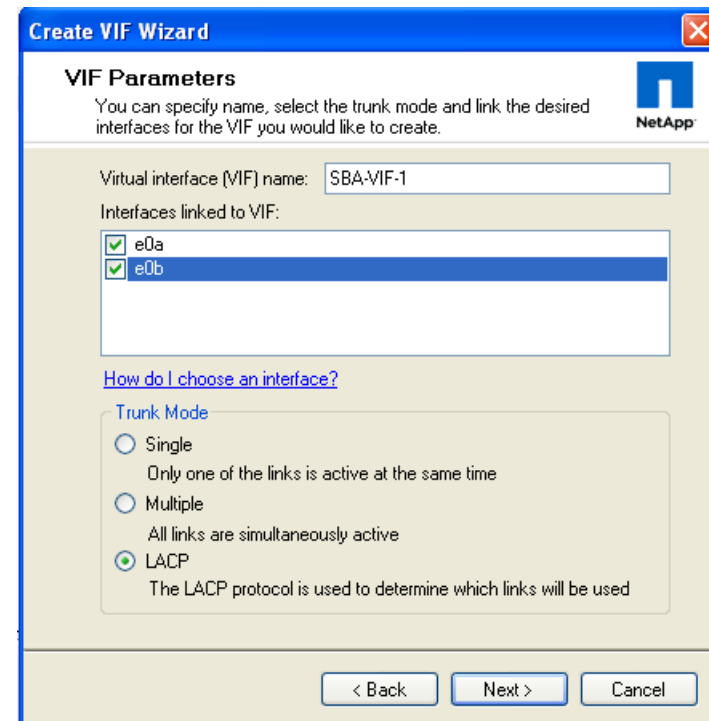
Create VIF Wizard

VIF Parameters

You can specify name, select the trunk mode and link the desired interfaces for the VIF you would like to create.

NetApp

Virtual interface (VIF) name: SBA-VIF-1

Interfaces linked to VIF:

e0a

e0b

How do I choose an interface?

Trunk Mode

Single

Only one of the links is active at the same time

Multiple

All links are simultaneously active

LACP

The LACP protocol is used to determine which links will be used

< Back

Next >

Cancel